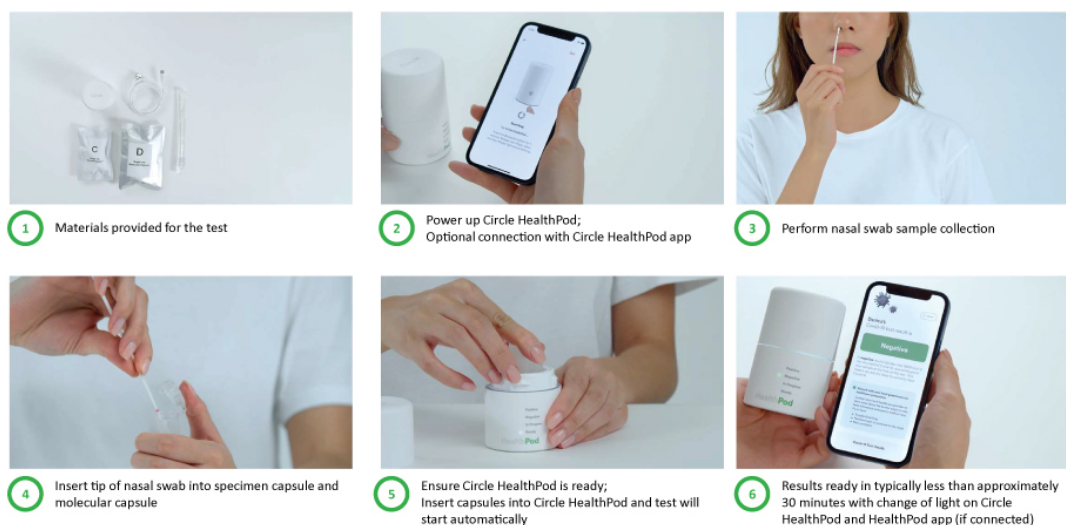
C

D

1 Materials provided for the test

2 Power up Circle HealthPod;
Optional connection with Circle HealthPod app

3 Perform nasal swab sample collection

4 Insert tip of nasal swab into specimen capsule and molecular capsule

HealthPod

5 Ensure Circle HealthPod is ready;
Insert capsules into Circle HealthPod and test will start automatically

HealthPod

Negative

6 Results ready in typically less than approximately 30 minutes with change of light on Circle HealthPod and HealthPod app (if connected)